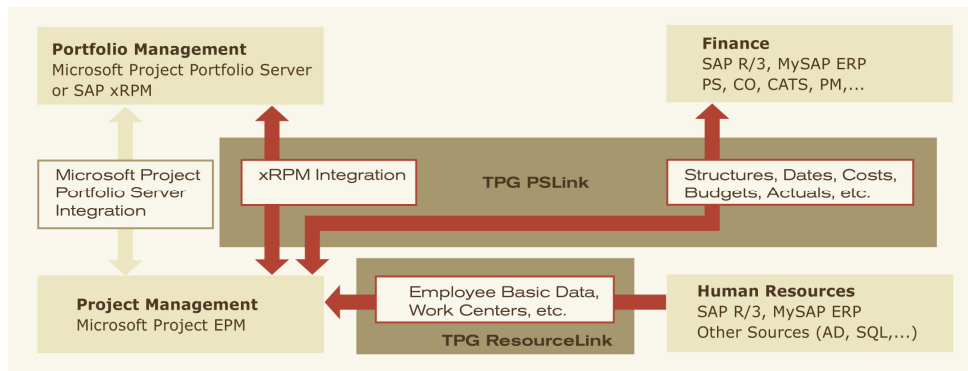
Portfolio Management
Microsoft Project Portfolio Server or SAP xRPM

Finance
SAP R/3, MySAP ERP
PS, CO, CATS, PM,...

Microsoft Project Portfolio Server Integration

xRPM Integration

TPG PSLink

Structures, Dates, Costs, Budgets, Actuals, etc.

Project Management
Microsoft Project EPM

Employee Basic Data, Work Centers, etc.

TPG ResourceLink

Human Resources
SAP R/3, MySAP ERP
Other Sources (AD, SQL,...)